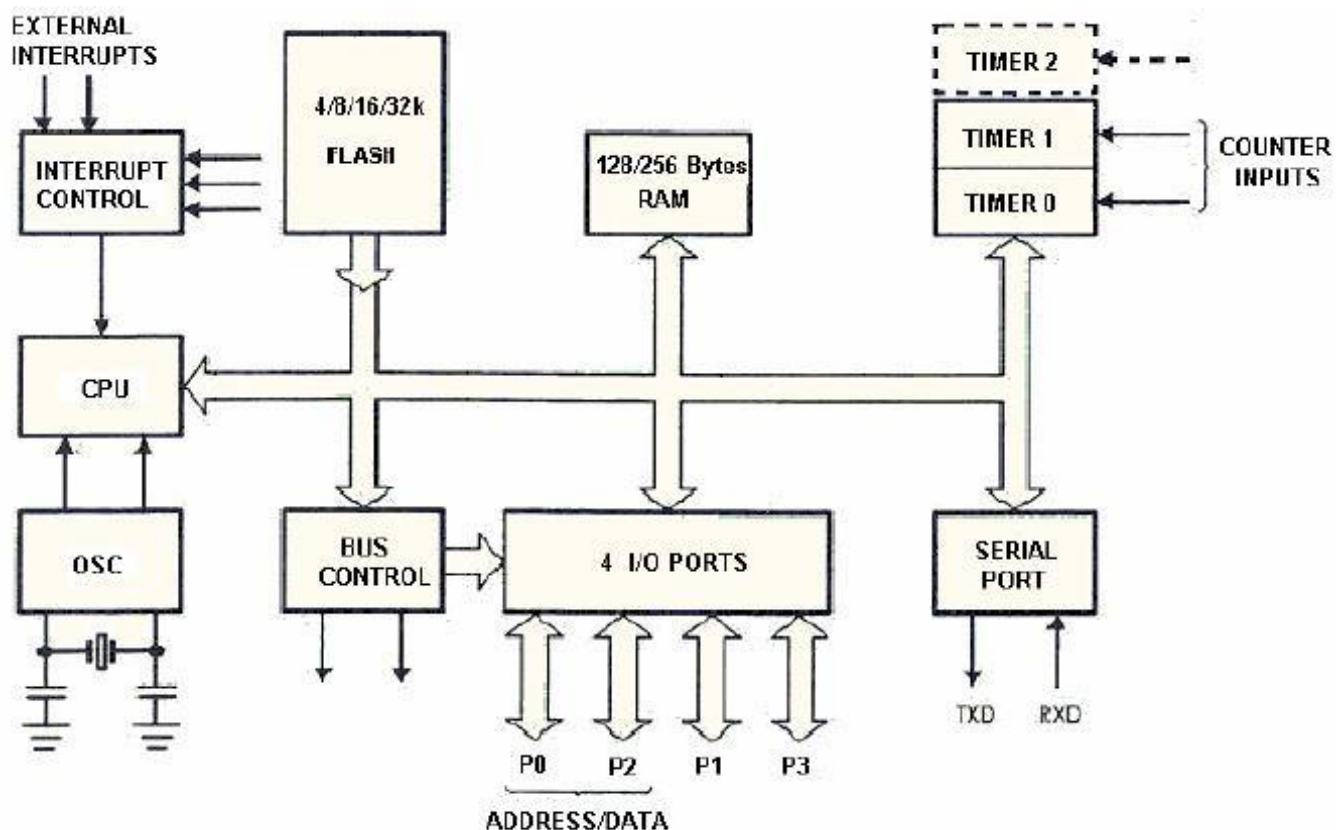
EXTERNAL INTERRUPTS

INTERRUPT CONTROL

4/8/16/32k

FLASH

128/256 Bytes RAM

TIMER 2

TIMER 1

TIMER 0

COUNTER INPUTS

CPU

OSC

BUS CONTROL

4 I/O PORTS

SERIAL PORT

TXD

RXD

P0

P2

P1

P3

ADDRESS/DATA